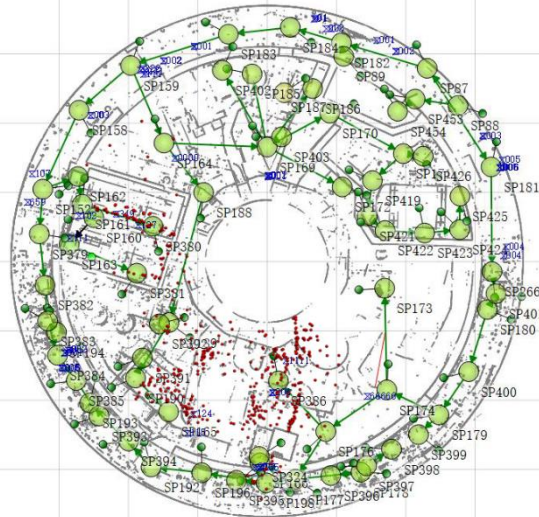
2001
2002
2001
2002
2003
SP184
SP182
SP89
SP183
SP159
SP402
SP185
SP187
SP186
SP87
SP453
SP88
SP158
SP170
SP454
SP403
SP169
SP164
SP426
SP181
SP162
SP152
SP161
SP160
SP188
SP419
SP425
SP330
SP421
SP422
SP423
SP379
SP163
SP173
SP266
SP40
SP180
SP382
SP391
SP383
SP194
SP192
SP384
SP391
SP386
SP400
SP385
SP190
SP174
SP193
SP179
SP165
SP393
SP399
SP176
SP398
SP394
SP397
SP192
SP196
SP395
SP366
SP195
SP177
SP396
SP178